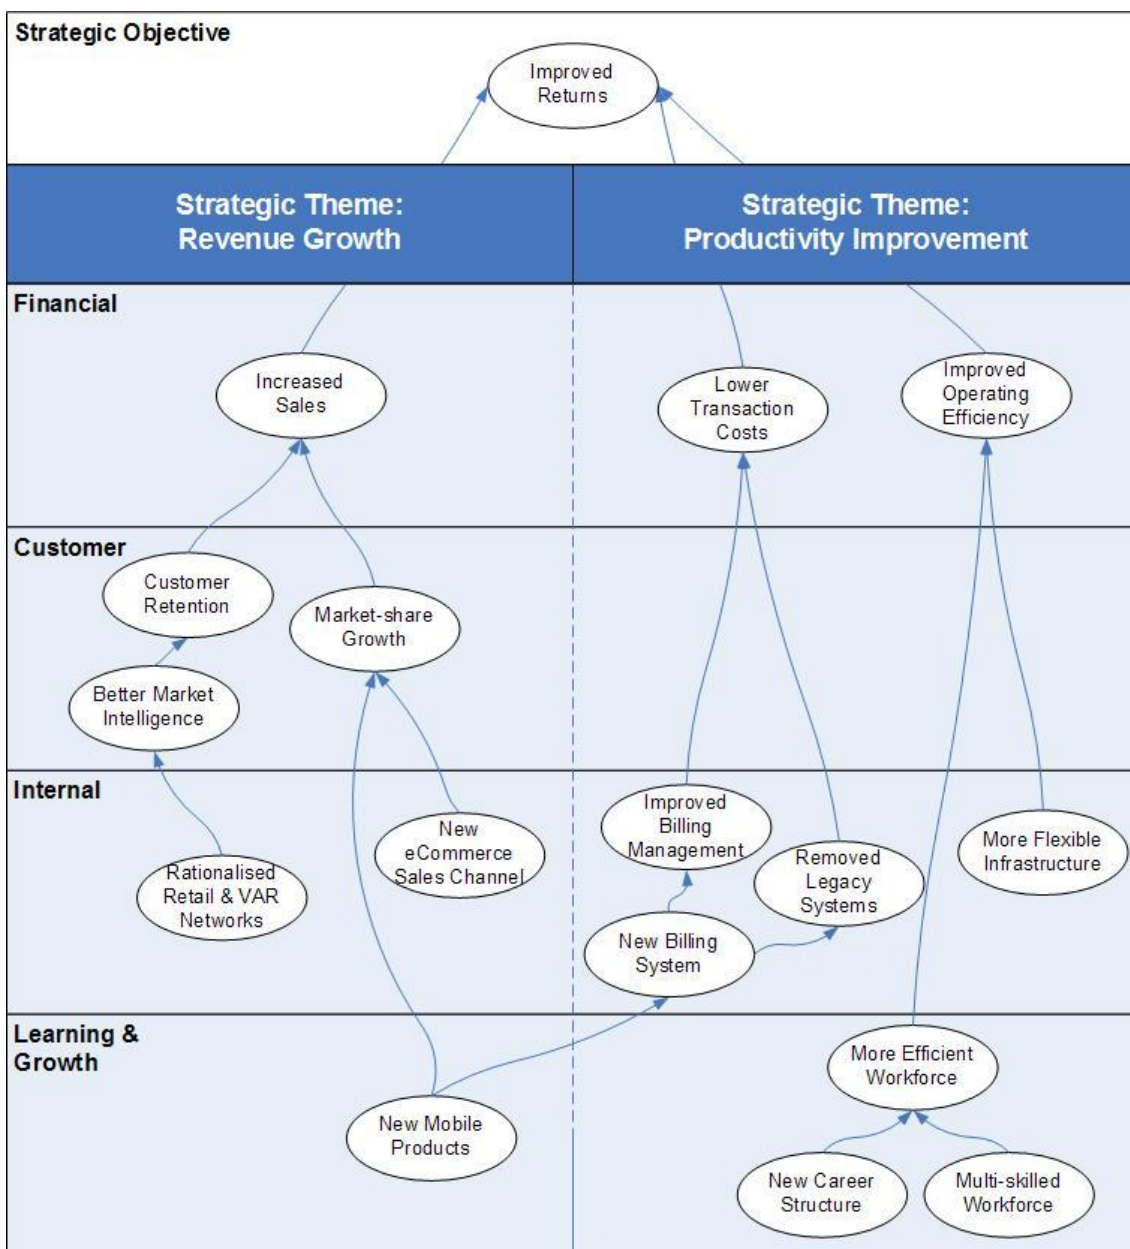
Strategic Objective

Improved Returns

Strategic Theme: Revenue Growth

Strategic Theme: Productivity Improvement

Financial

Increased Sales

Lower Transaction Costs

Improved Operating Efficiency

Customer

Customer Retention

Market-share Growth

Better Market Intelligence

Internal

Rationalised Retail & VAR Networks

New eCommerce Sales Channel

Improved Billing Management

Removed Legacy Systems

More Flexible Infrastructure

New Billing System

Learning & Growth

New Mobile Products

More Efficient Workforce

New Career Structure

Multi-skilled Workforce